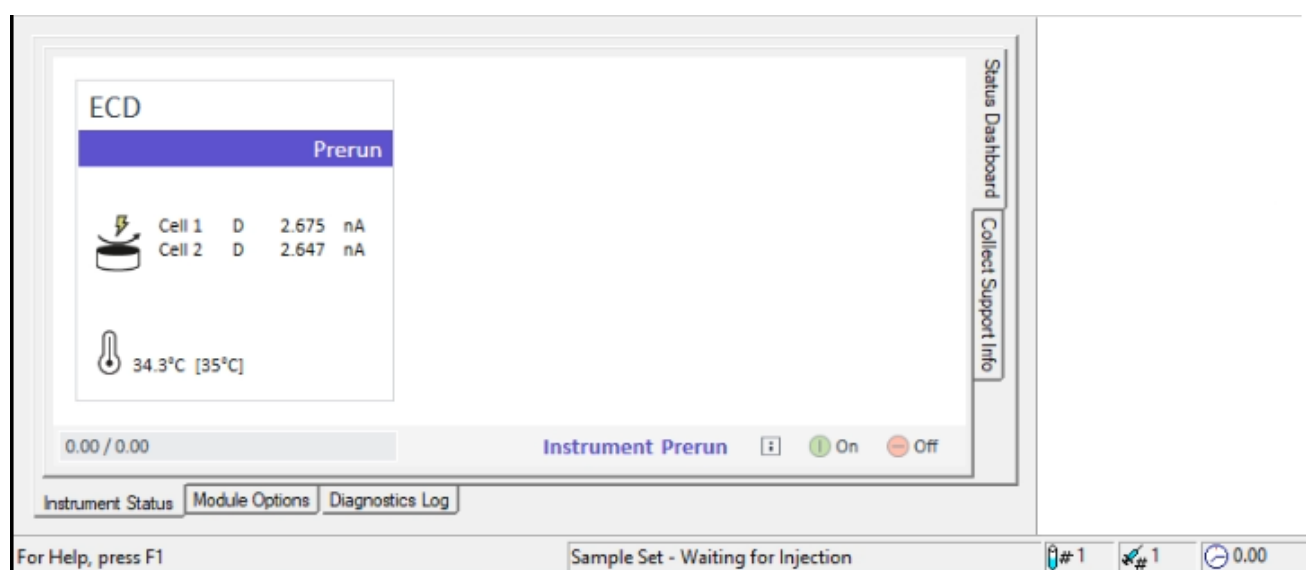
ECD

Prerun

Cell 1 D 2.675 nA
Cell 2 D 2.647 nA

34.3°C [35°C]

0.00 / 0.00

Instrument Prerun

On

Off

Status Dashboard

Collect Support Info

Instrument Status

Module Options

Diagnostics Log

For Help, press F1

Sample Set - Waiting for Injection

# 1

# 1

0.00